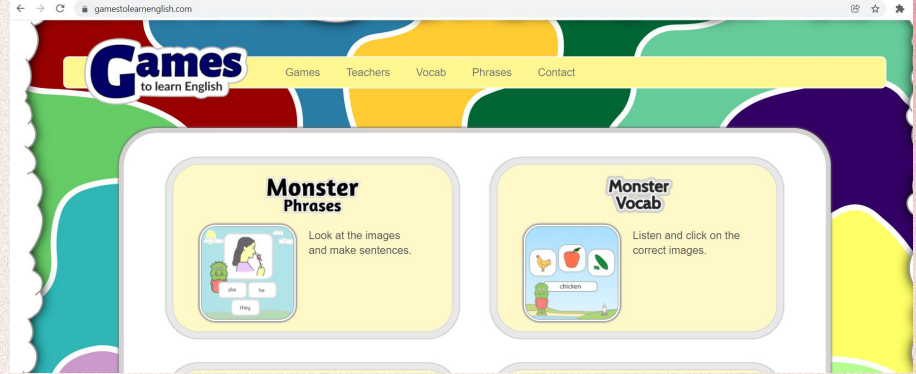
gamestolearnenglish.com

Games
to learn English

Games Teachers Vocab Phrases Contact

Monster
Phrases

she he
they

Look at the images and make sentences.

Monster
Vocab

chicken

Listen and click on the correct images.